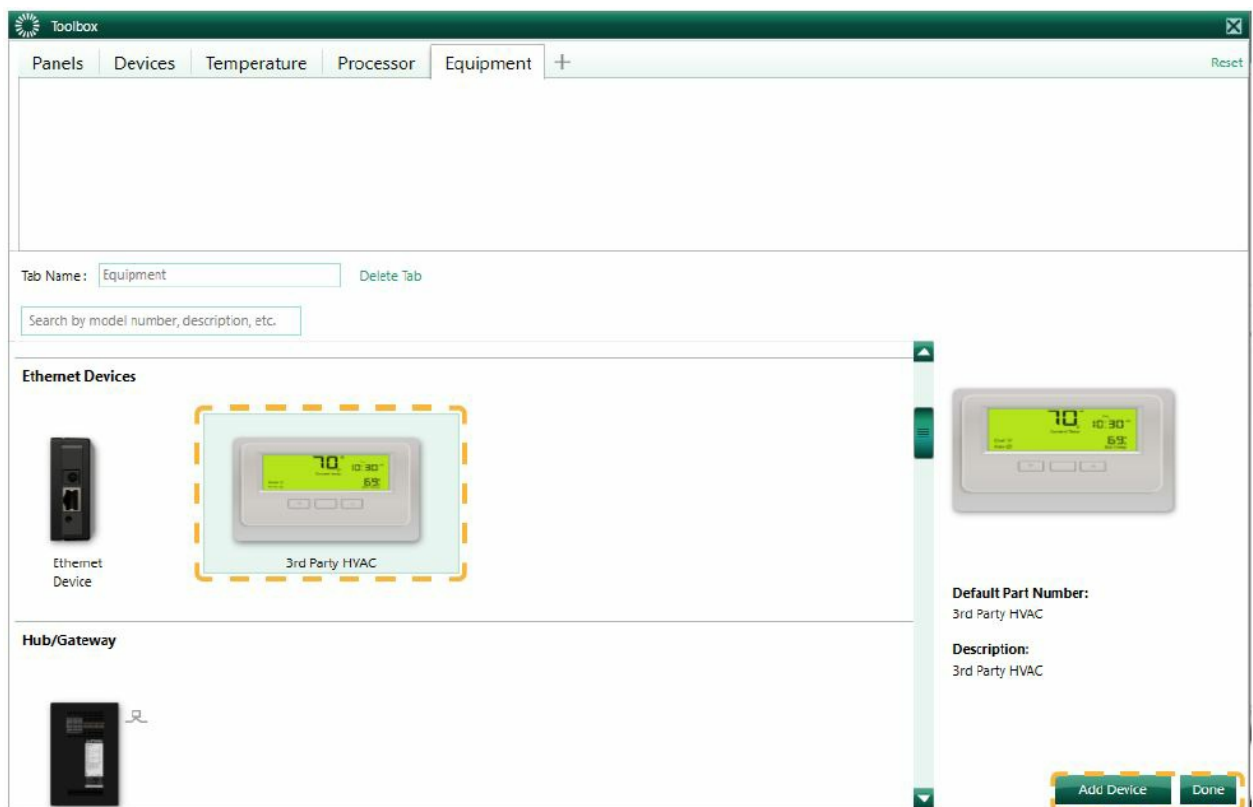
Toolbox

Panels | Devices | Temperature | Processor | Equipment | +

Reset

Tab Name: Equipment

Delete Tab

Search by model number, description, etc.

Ethernet Devices

Ethernet Device

70 10:30 69

3rd Party HVAC

Hub/Gateway

70 10:30 69

Default Part Number:
3rd Party HVAC

Description:
3rd Party HVAC

Add Device

Done